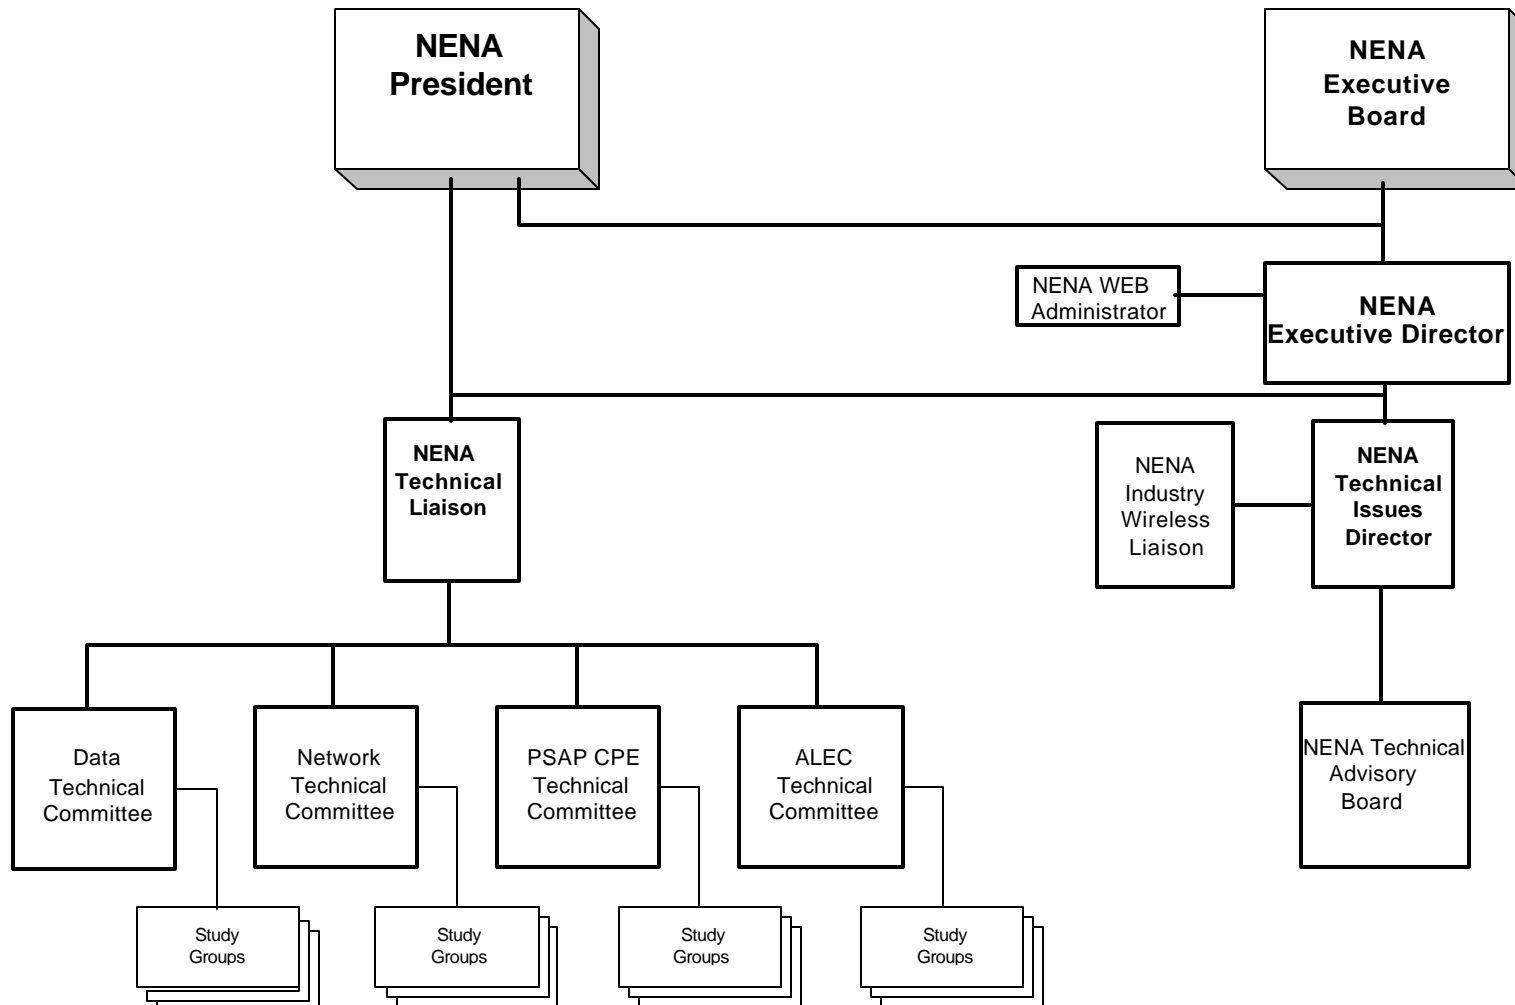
NENA President

NENA Executive Board

NENA WEB Administrator

NENA Executive Director

NENA Technical Liaison

NENA Industry Wireless Liaison

NENA Technical Issues Director

Data Technical Committee

Network Technical Committee

PSAP CPE Technical Committee

ALEC Technical Committee

NENA Technical Advisory Board

Study Groups

Study Groups

Study Groups

Study Groups